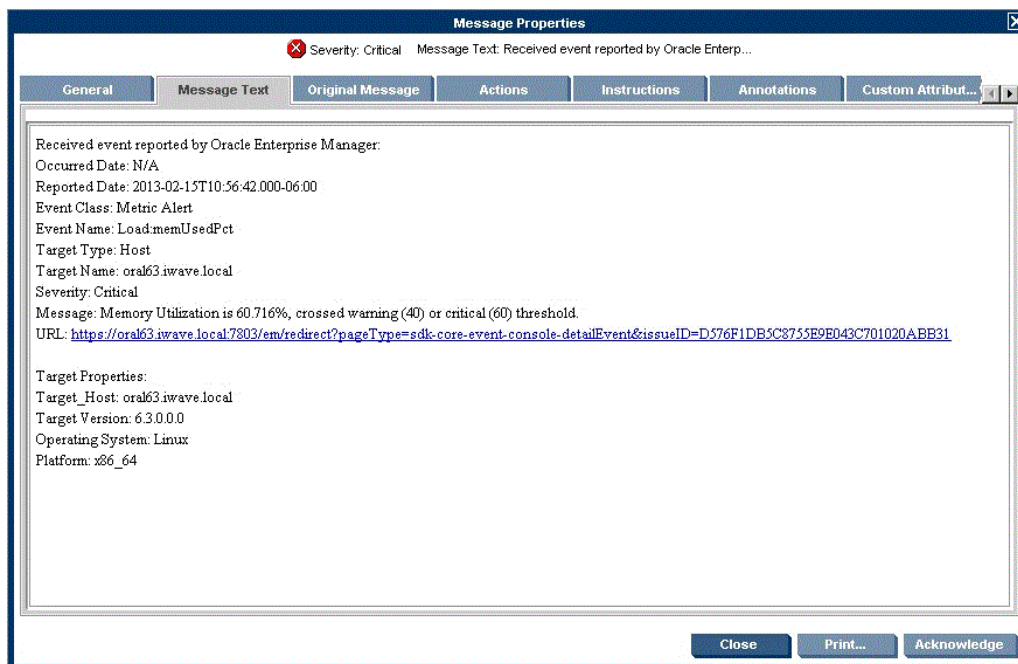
Message Properties

Severity: Critical Message Text: Received event reported by Oracle Enterp...

General | Message Text | Original Message | Actions | Instructions | Annotations | Custom Attribut...

Received event reported by Oracle Enterprise Manager:
Occurred Date: N/A
Reported Date: 2013-02-15T10:56:42.000-06:00
Event Class: Metric Alert
Event Name: Load:memUsedPct
Target Type: Host
Target Name: oral63.iwave.local
Severity: Critical
Message: Memory Utilization is 60.716%, crossed warning (40) or critical (60) threshold.
URL: https://oral63.iwave.local:7803/em/redirect?pageType=sdk-core-event-console-detailEvent&issueID=D576F1DB5C8755E9E043C701020ABB31

Target Properties:
Target_Host: oral63.iwave.local
Target Version: 6.3.0.0.0
Operating System: Linux
Platform: x86_64

Close | Print... | Acknowledge